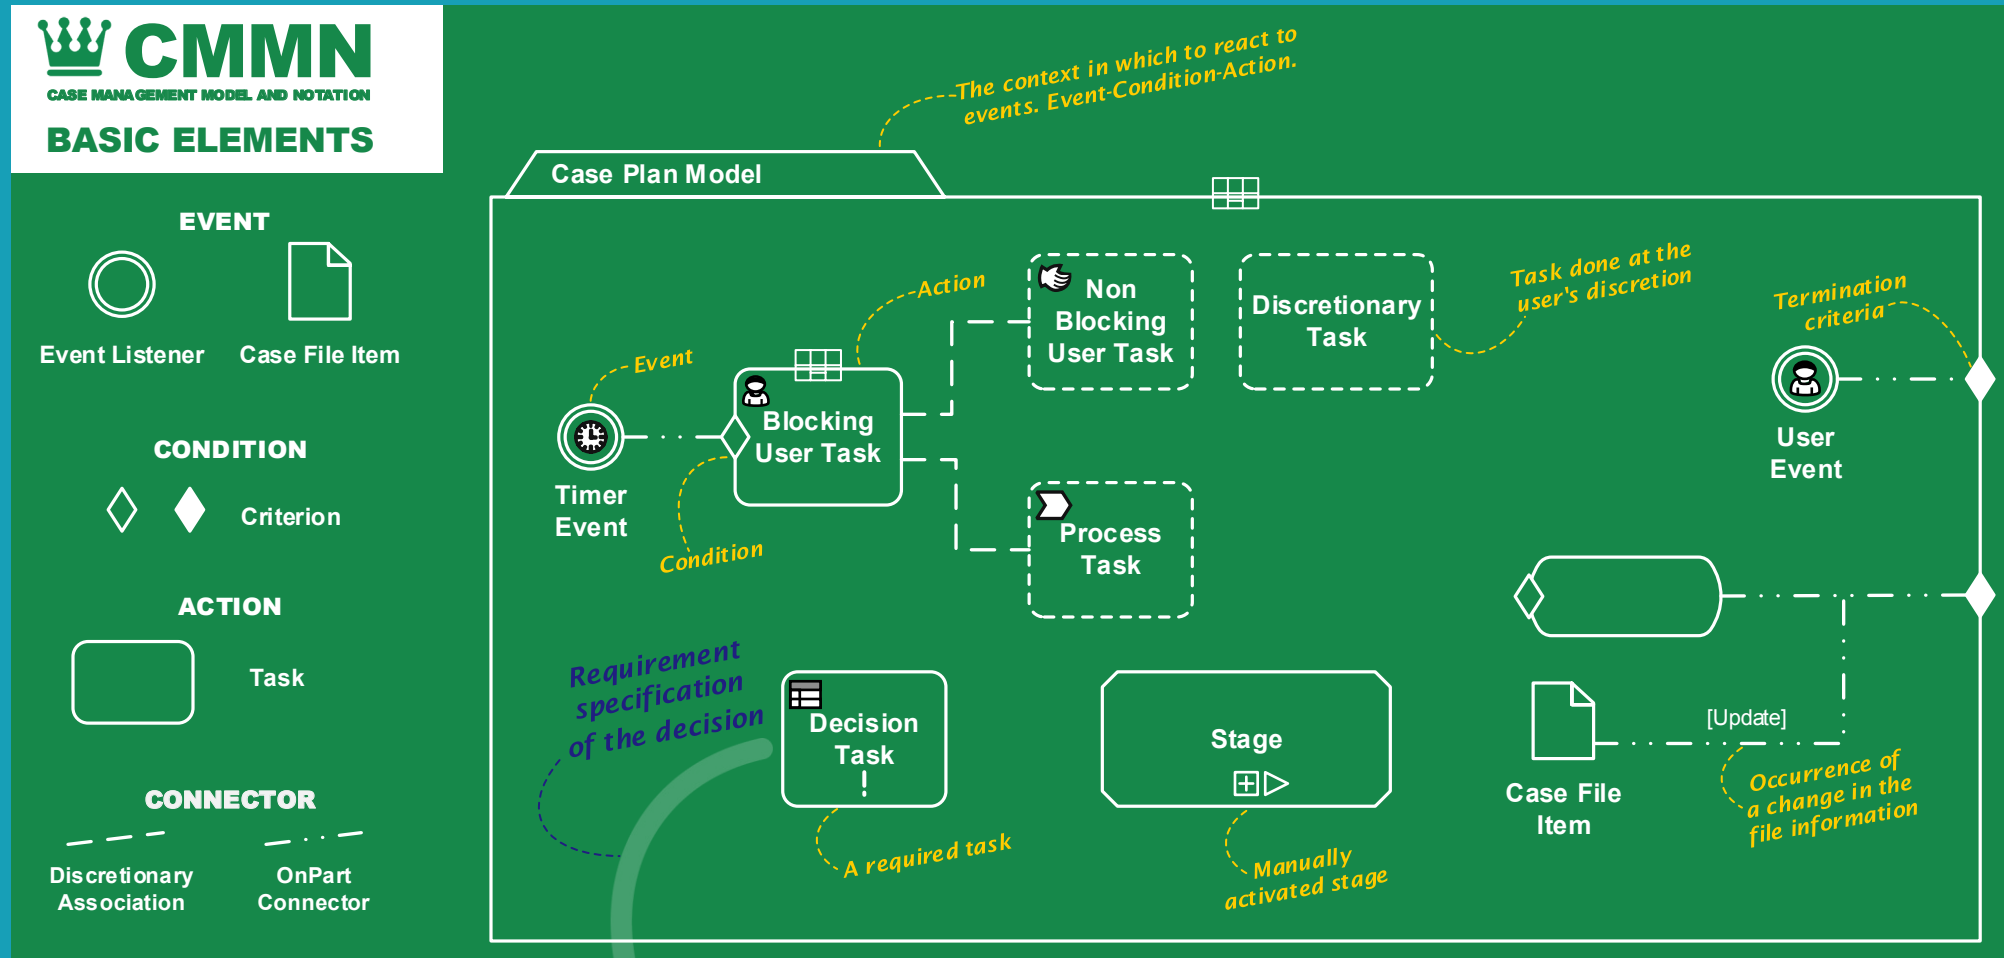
CMMN
CASE MANAGEMENT MODEL AND NOTATION
BASIC ELEMENTS

EVENT
Event Listener
Case File Item

CONDITION
Criterion

ACTION
Task

CONNECTOR
Discretionary Association
OnPart Connector

The context in which to react to events. Event-Condition-Action.

Case Plan Model

Action
Non Blocking User Task
Discretionary Task
Task done at the user's discretion
Termination criteria
Event
Blocking User Task
Timer Event
Condition
Process Task
User Event
Requirement specification of the decision
Decision Task
Stage
[Update]
Case File Item
A required task
Manually activated stage
Occurrence of a change in the file information